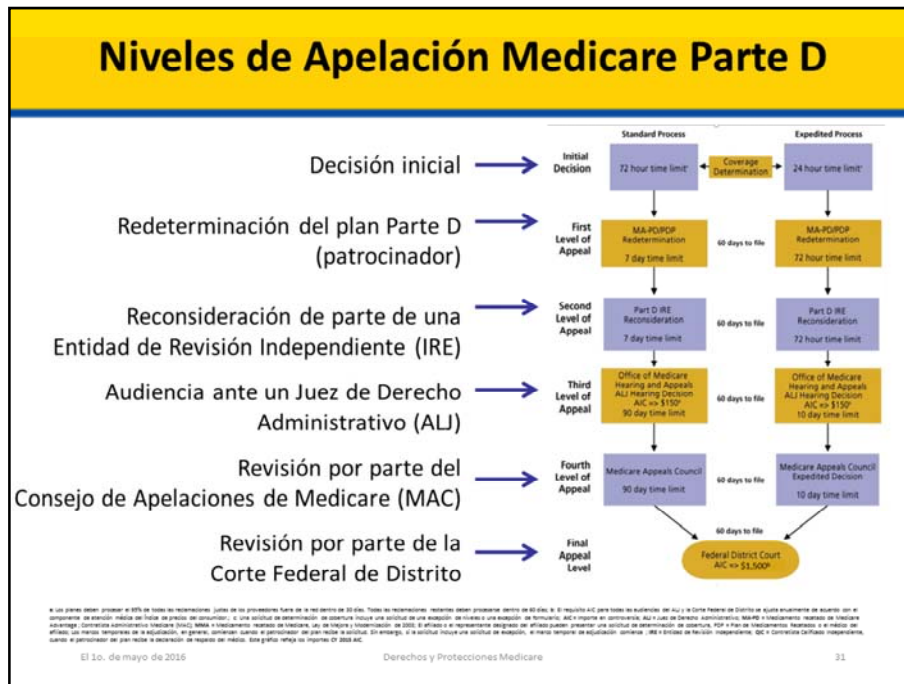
Niveles de Apelación Medicare Parte D

Decisión inicial

Redeterminación del plan Parte D (patrocinador)

Reconsideración de parte de una Entidad de Revisión Independiente (IRE)

Audiencia ante un Juez de Derecho Administrativo (ALJ)

Revisión por parte del Consejo de Apelaciones de Medicare (MAC)

Revisión por parte de la Corte Federal de Distrito

Standard Process

Expedited Process

Initial Decision

72 hour time limit

Coverage Determination

24 hour time limit

First Level of Appeal

MA-PD/PDP Redetermination 7 day time limit

60 days to file

MA-PD/PDP Redetermination 72 hour time limit

Second Level of Appeal

Part D IRE Reconsideration 7 day time limit

60 days to file

Part D IRE Reconsideration 72 hour time limit

Third Level of Appeal

Office of Medicare Hearing and Appeals ALJ Hearing Decision AIC => $150 90 day time limit

60 days to file

Office of Medicare Hearing and Appeals ALJ Hearing Decision AIC => $150 10 day time limit

Fourth Level of Appeal

Medicare Appeals Council 90 day time limit

60 days to file

Medicare Appeals Council Expedited Decision 10 day time limit

60 days to file

Final Appeal Level

Federal District Court AIC => $1,500

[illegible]

El 1o. de mayo de 2016

Derechos y Protecciones Medicare

31